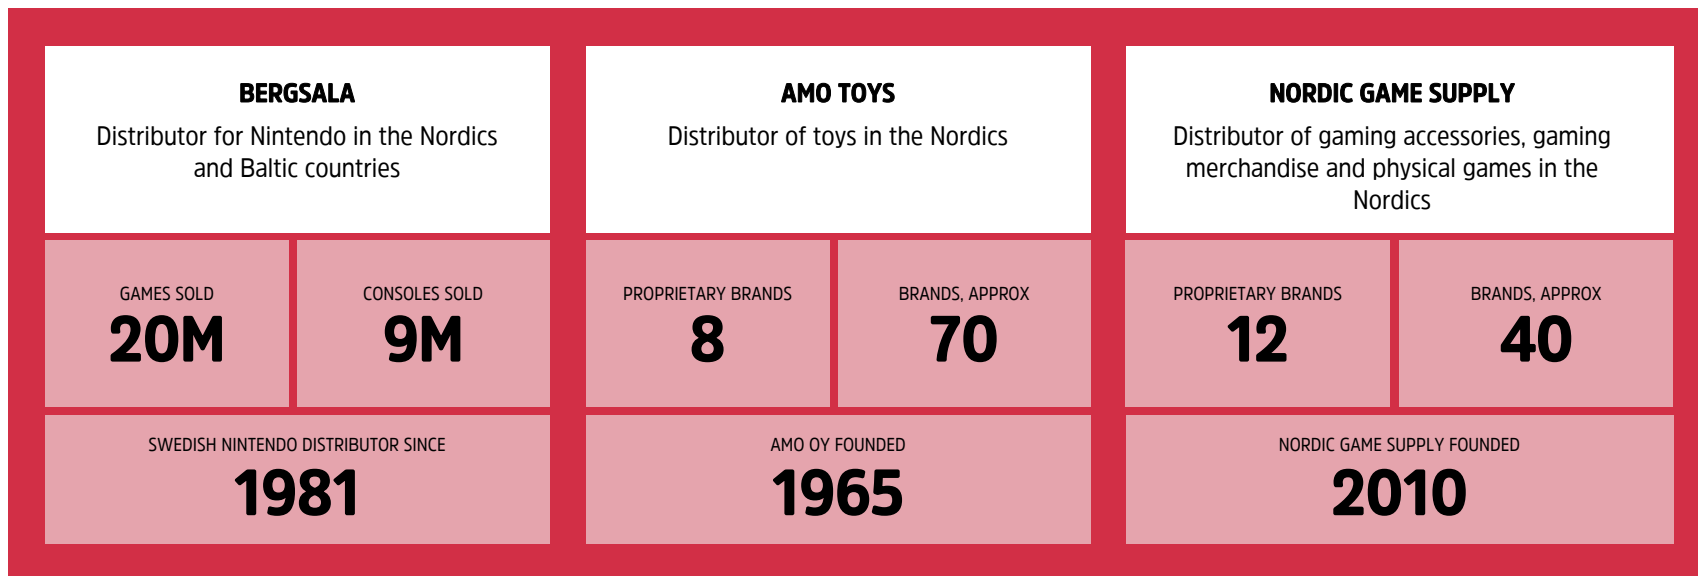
BERGSALA
Distributor for Nintendo in the Nordics and Baltic countries

GAMES SOLD
20M

CONSOLES SOLD
9M

SWEDISH NINTENDO DISTRIBUTOR SINCE
1981

AMO TOYS
Distributor of toys in the Nordics

PROPRIETARY BRANDS
8

BRANDS, APPROX
70

AMO OY FOUNDED
1965

NORDIC GAME SUPPLY
Distributor of gaming accessories, gaming merchandise and physical games in the Nordics

PROPRIETARY BRANDS
12

BRANDS, APPROX
40

NORDIC GAME SUPPLY FOUNDED
2010